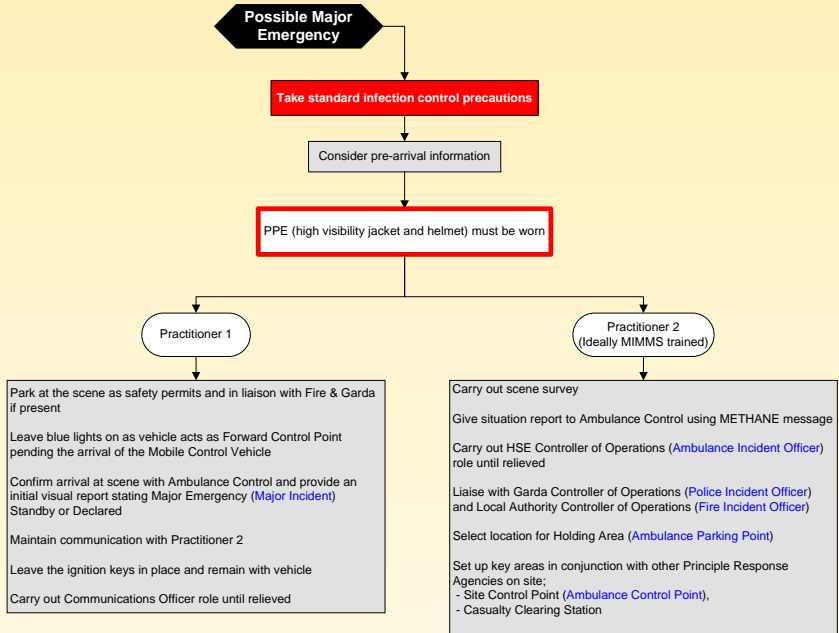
Possible Major Emergency

Take standard infection control precautions

Consider pre-arrival information

PPE (high visibility jacket and helmet) must be worn

Practitioner 1

Practitioner 2 (Ideally MIMMS trained)

Park at the scene as safety permits and in liaison with Fire & Garda if present

Leave blue lights on as vehicle acts as Forward Control Point pending the arrival of the Mobile Control Vehicle

Confirm arrival at scene with Ambulance Control and provide an initial visual report stating Major Emergency (Major Incident) Standby or Declared

Maintain communication with Practitioner 2

Leave the ignition keys in place and remain with vehicle

Carry out Communications Officer role until relieved

Carry out scene survey

Give situation report to Ambulance Control using METHANE message

Carry out HSE Controller of Operations (Ambulance Incident Officer) role until relieved

Liaise with Garda Controller of Operations (Police Incident Officer) and Local Authority Controller of Operations (Fire Incident Officer)

Select location for Holding Area (Ambulance Parking Point)

Set up key areas in conjunction with other Principle Response Agencies on site;
- Site Control Point (Ambulance Control Point),
- Casualty Clearing Station